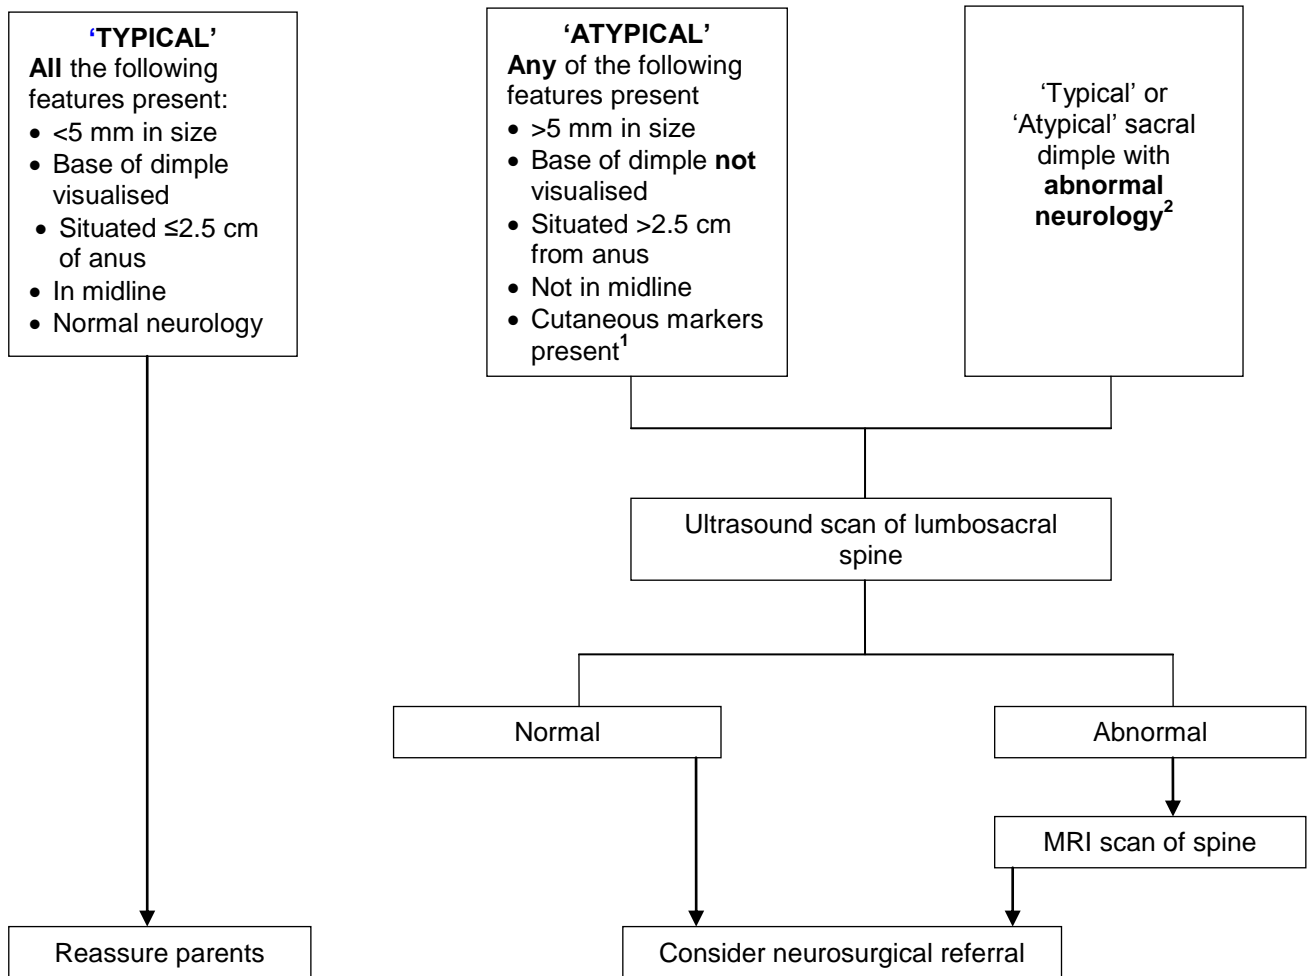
'TYPICAL'
**All** the following features present:
- <5 mm in size
- Base of dimple visualised
- Situated ≤2.5 cm of anus
- In midline
- Normal neurology

'ATYPICAL'
**Any** of the following features present
- >5 mm in size
- Base of dimple **not** visualised
- Situated >2.5 cm from anus
- Not in midline
- Cutaneous markers present$^1$

'Typical' or 'Atypical' sacral dimple with **abnormal neurology$^2$**

Ultrasound scan of lumbosacral spine

Normal

Abnormal

MRI scan of spine

Reassure parents

Consider neurosurgical referral